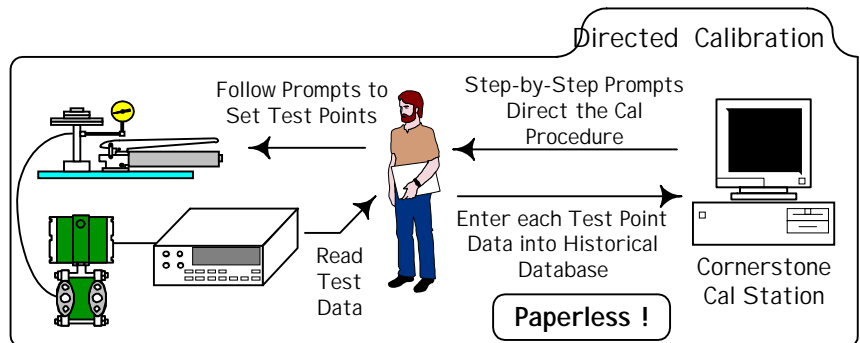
Directed Calibration

Follow Prompts to Set Test Points

Step-by-Step Prompts Direct the Cal Procedure

Enter each Test Point Data into Historical Database

Read Test Data

Cornerstone Cal Station

Paperless !